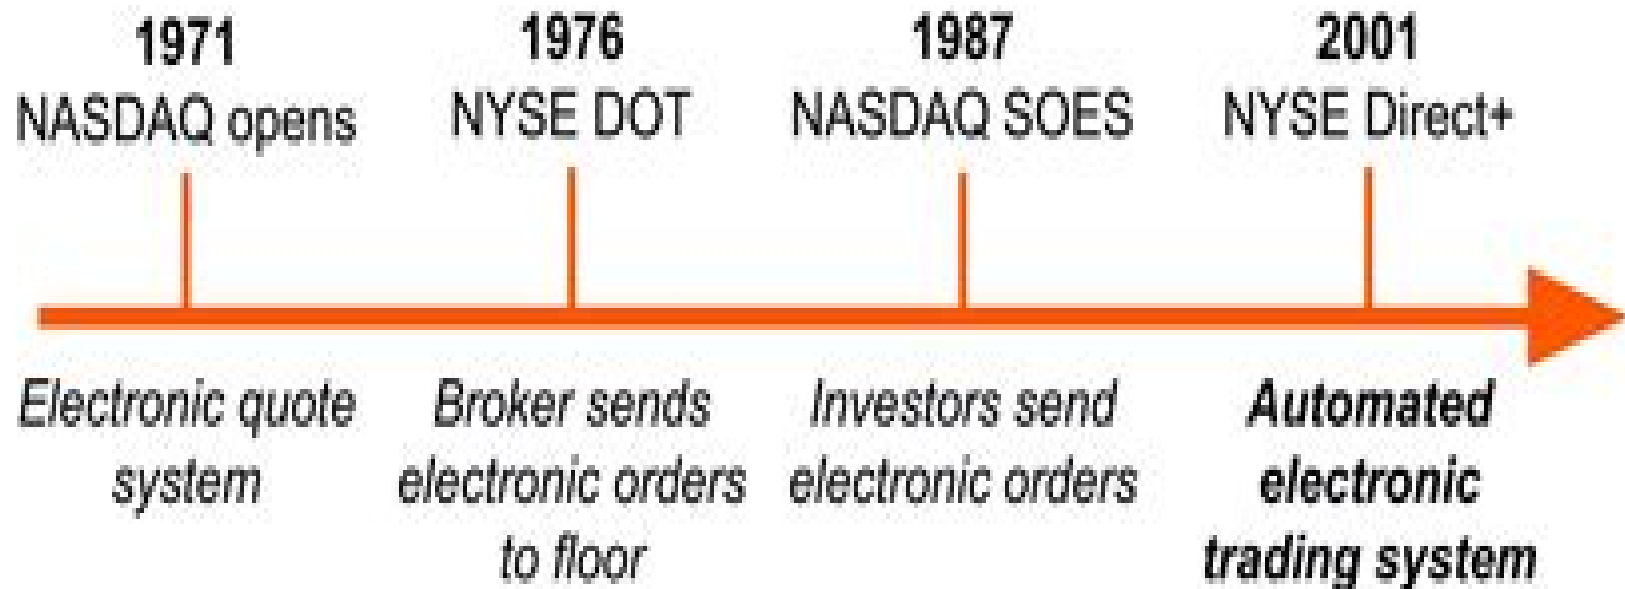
1971
NASDAQ opens

1976
NYSE DOT

1987
NASDAQ SOES

2001
NYSE Direct+

*Electronic quote system*

*Broker sends electronic orders to floor*

*Investors send electronic orders*

***Automated electronic trading system***